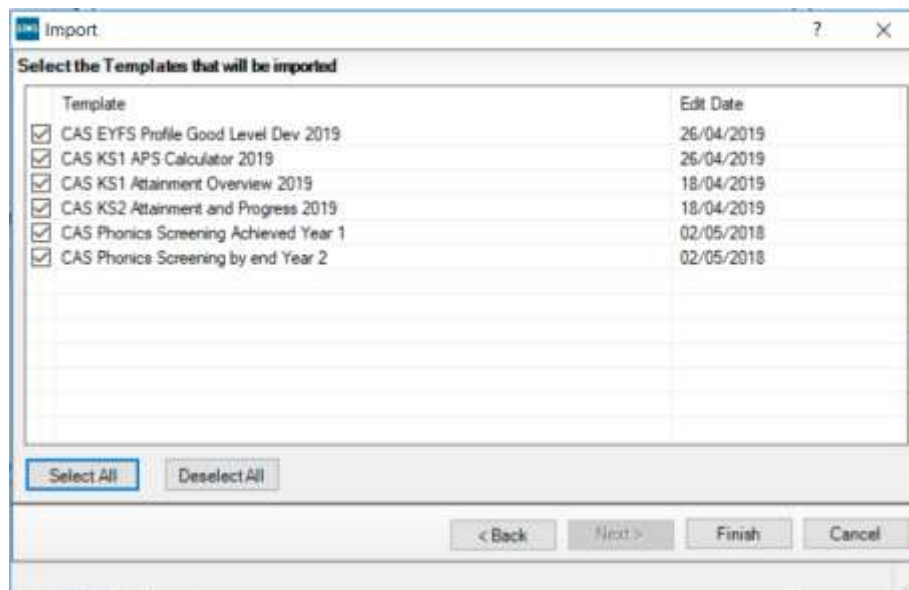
Import

?

X

Select the Templates that will be imported

| | Template | Edit Date |
|---|---|---|
| ☑ | CAS EYFS Profile Good Level Dev 2019 | 26/04/2019 |
| ☑ | CAS KS1 APS Calculator 2019 | 26/04/2019 |
| ☑ | CAS KS1 Attainment Overview 2019 | 18/04/2019 |
| ☑ | CAS KS2 Attainment and Progress 2019 | 18/04/2019 |
| ☑ | CAS Phonics Screening Achieved Year 1 | 02/05/2018 |
| ☑ | CAS Phonics Screening by end Year 2 | 02/05/2018 |

Select All

Deselect All

< Back

Next >

Finish

Cancel